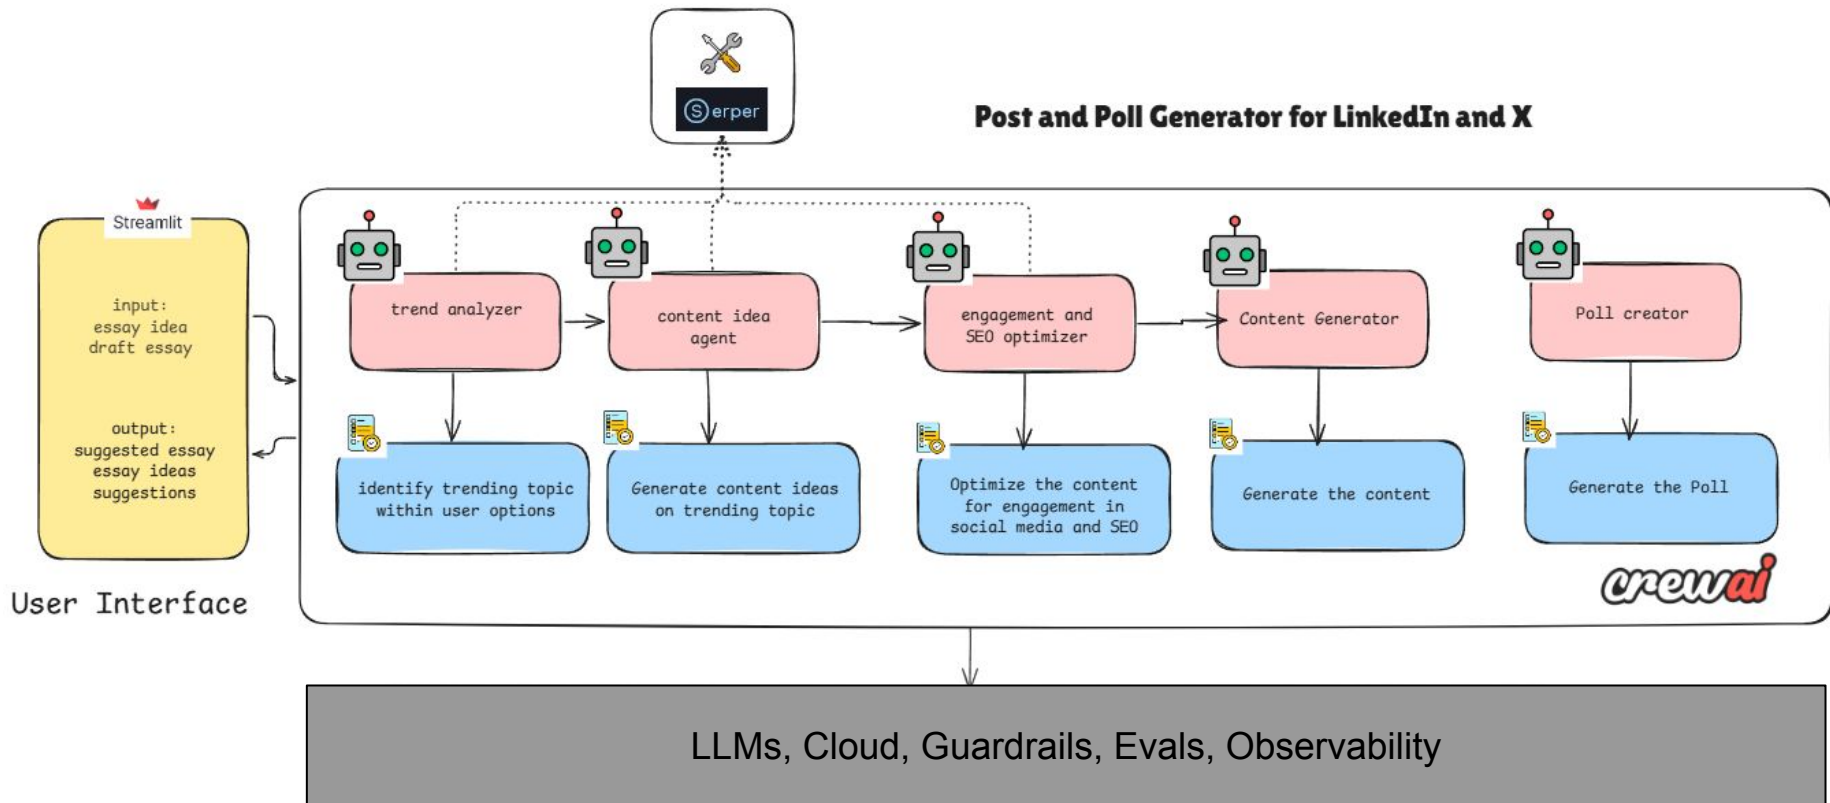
Serper

Post and Poll Generator for LinkedIn and X

Streamlit

input:
essay idea
draft essay

output:
suggested essay
essay ideas
suggestions

User Interface

trend analyzer

content idea agent

engagement and SEO optimizer

Content Generator

Poll creator

identify trending topic within user options

Generate content ideas on trending topic

Optimize the content for engagement in social media and SEO

Generate the content

Generate the Poll

crewai

LLMs, Cloud, Guardrails, Evals, Observability